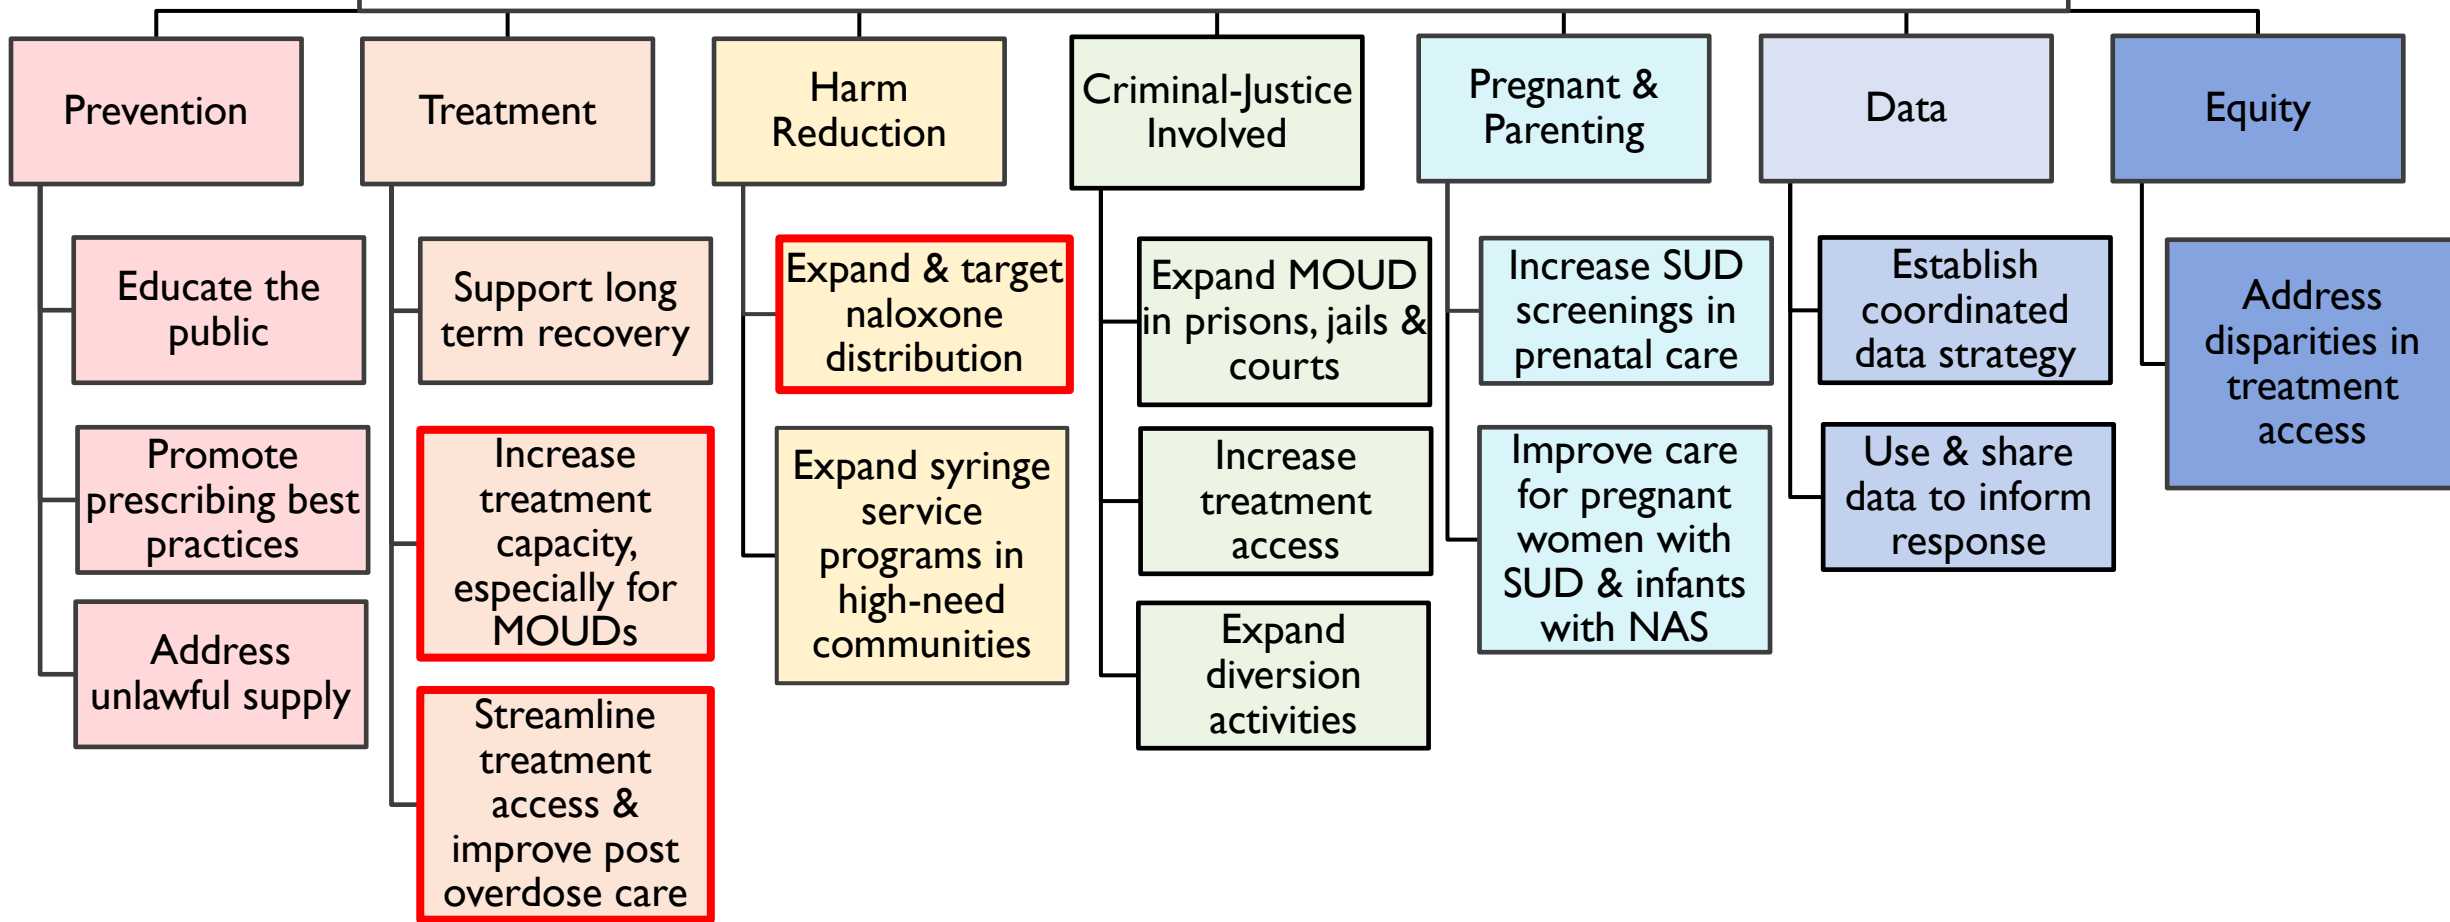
Prevention

Educate the public

Promote prescribing best practices

Address unlawful supply

Treatment

Support long term recovery

Increase treatment capacity, especially for MOUDs

Streamline treatment access & improve post overdose care

Harm Reduction

Expand & target naloxone distribution

Expand syringe service programs in high-need communities

Criminal-Justice Involved

Expand MOUD in prisons, jails & courts

Increase treatment access

Expand diversion activities

Pregnant & Parenting

Increase SUD screenings in prenatal care

Improve care for pregnant women with SUD & infants with NAS

Data

Establish coordinated data strategy

Use & share data to inform response

Equity

Address disparities in treatment access